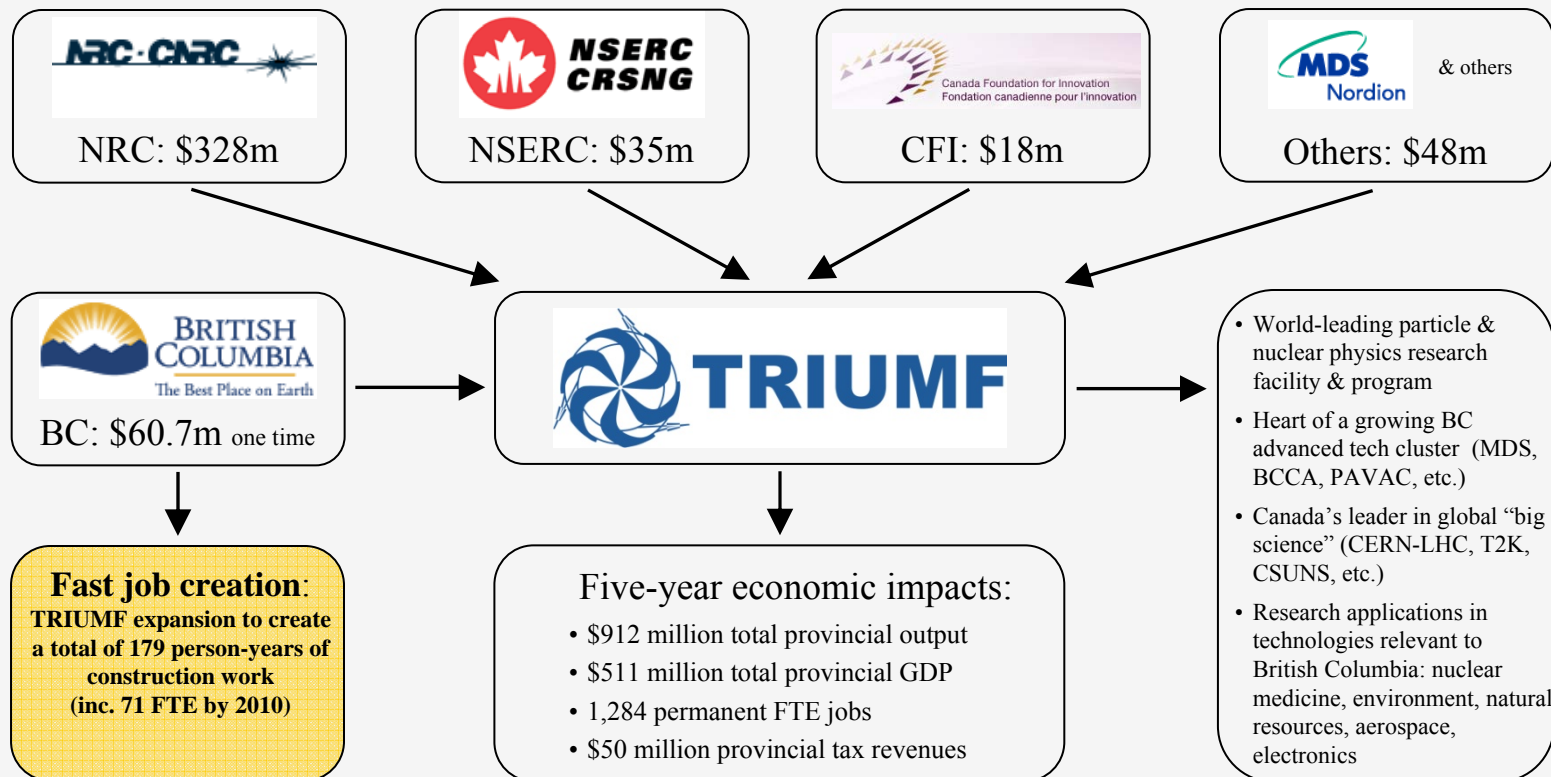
NRC·CNRC

NRC: \$328m

NSERC CRSNG

NSERC: \$35m

Canada Foundation for Innovation
Fondation canadienne pour l'innovation

CFI: \$18m

MDS Nordion

& others

Others: \$48m

BRITISH COLUMBIA
The Best Place on Earth

BC: \$60.7m one time

TRIUMF

• World-leading particle & nuclear physics research facility & program
• Heart of a growing BC advanced tech cluster (MDS, BCCA, PAVAC, etc.)
• Canada's leader in global "big science" (CERN-LHC, T2K, CSUNS, etc.)
• Research applications in technologies relevant to British Columbia: nuclear medicine, environment, natural resources, aerospace, electronics

**Fast job creation**:
**TRIUMF expansion to create a total of 179 person-years of construction work (inc. 71 FTE by 2010)**

Five-year economic impacts:
• \$912 million total provincial output
• \$511 million total provincial GDP
• 1,284 permanent FTE jobs
• \$50 million provincial tax revenues